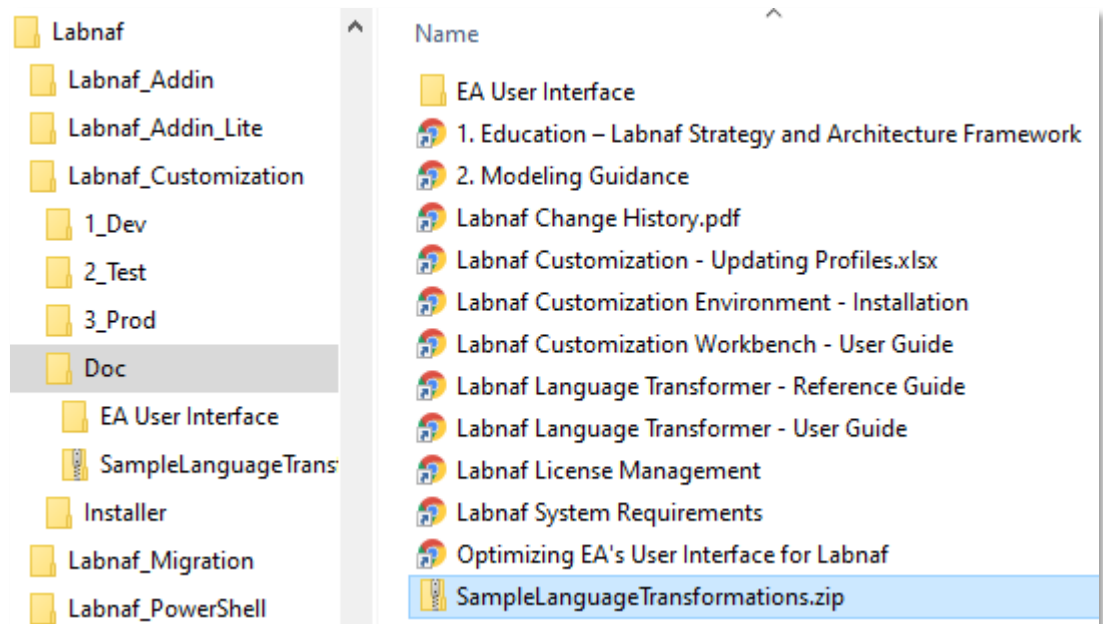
Labnaf
Labnaf_Addin
Labnaf_Addin_Lite
Labnaf_Customization
1_Dev
2_Test
3_Prod
Doc
EA User Interface
SampleLanguageTrans
Installer
Labnaf_Migration
Labnaf_PowerShell

Name
EA User Interface
1. Education – Labnaf Strategy and Architecture Framework
2. Modeling Guidance
Labnaf Change History.pdf
Labnaf Customization - Updating Profiles.xlsx
Labnaf Customization Environment - Installation
Labnaf Customization Workbench - User Guide
Labnaf Language Transformer - Reference Guide
Labnaf Language Transformer - User Guide
Labnaf License Management
Labnaf System Requirements
Optimizing EA's User Interface for Labnaf
SampleLanguageTransformations.zip